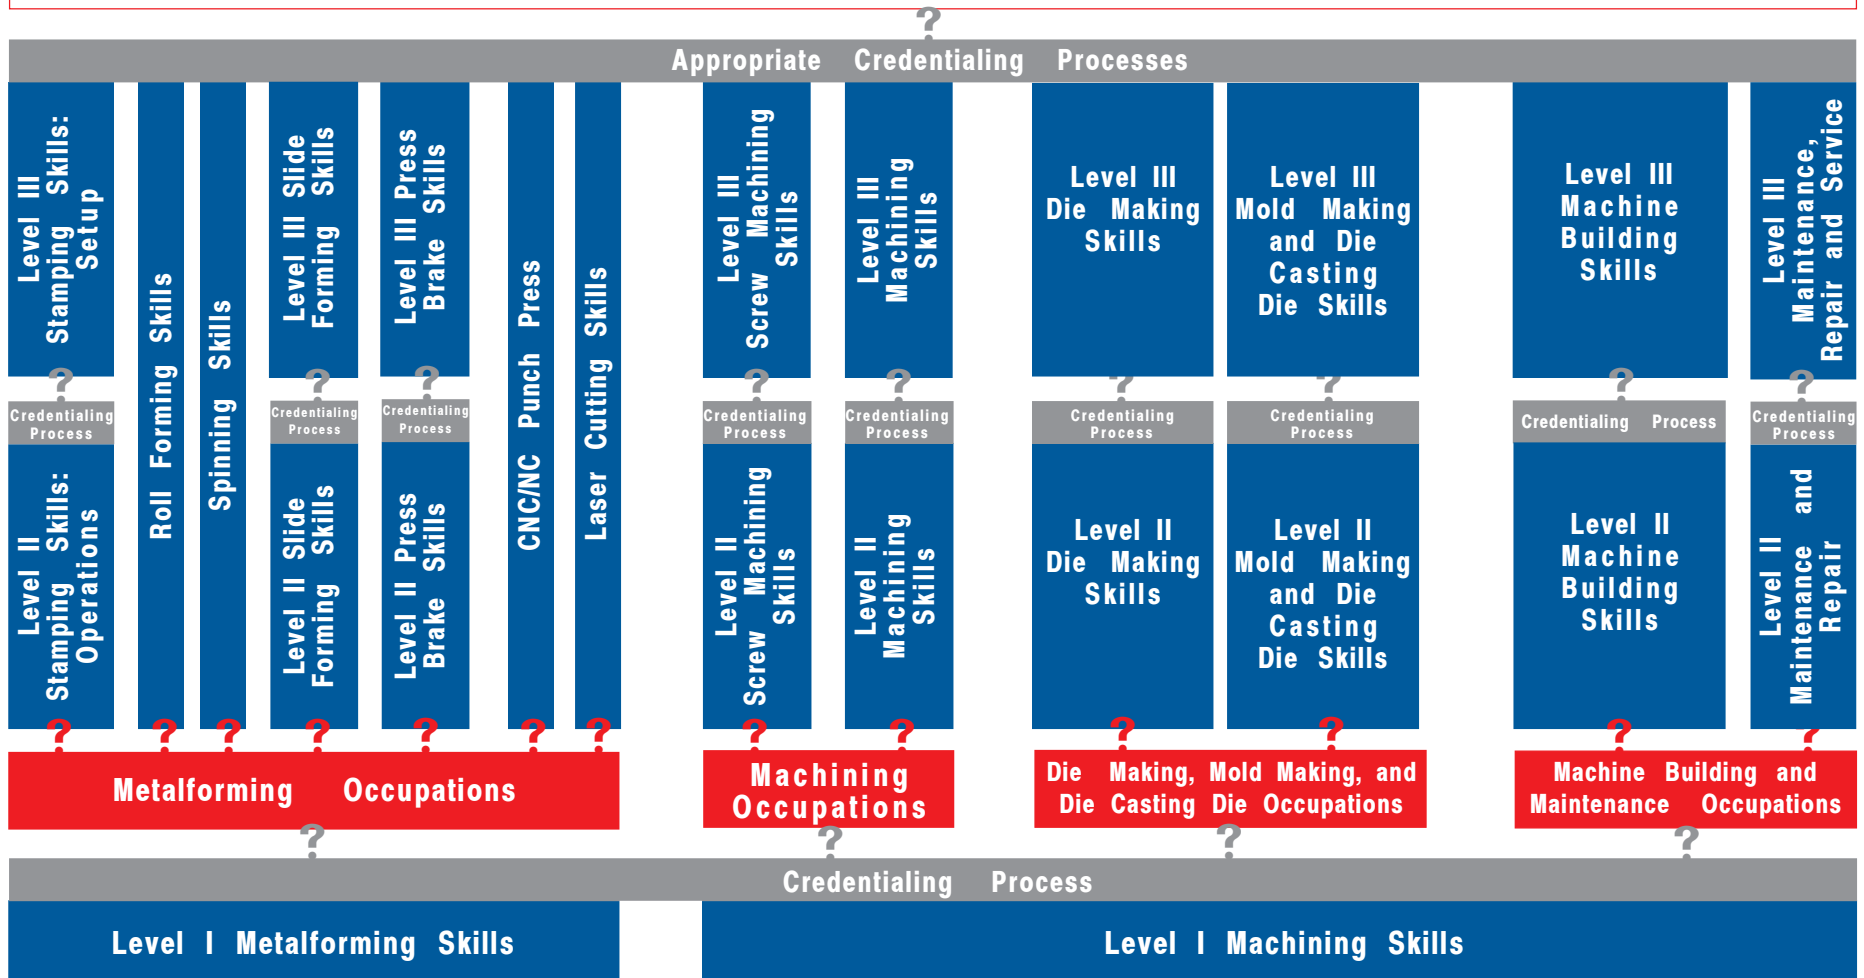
?

Appropriate Credentialing Processes

Level III Stamping Skills: Setup

?

Credentialing Process

Level II Stamping Skills: Operations

?

Roll Forming Skills

?

Spinning Skills

?

Level III Slide Forming Skills

?

Credentialing Process

Level II Slide Forming Skills

?

Level III Press Brake Skills

?

Credentialing Process

Level II Press Brake Skills

?

CNC/NC Punch Press

?

Laser Cutting Skills

?

Level III Screw Machining Skills

?

Credentialing Process

Level II Screw Machining Skills

?

Level III Machining Skills

?

Credentialing Process

Level II Machining Skills

?

Level III Die Making Skills

?

Credentialing Process

Level II Die Making Skills

?

Level III Mold Making and Die Casting Die Skills

?

Credentialing Process

Level II Mold Making and Die Casting Die Skills

?

Level III Machine Building Skills

?

Credentialing Process

Level II Machine Building Skills

?

Level III Maintenance, Repair and Service

?

Credentialing Process

Level II Maintenance and Repair

?

Metalforming Occupations

?

Machining Occupations

?

Die Making, Mold Making, and Die Casting Die Occupations

?

Machine Building and Maintenance Occupations

?

Credentialing Process

Level I Metalforming Skills

Level I Machining Skills